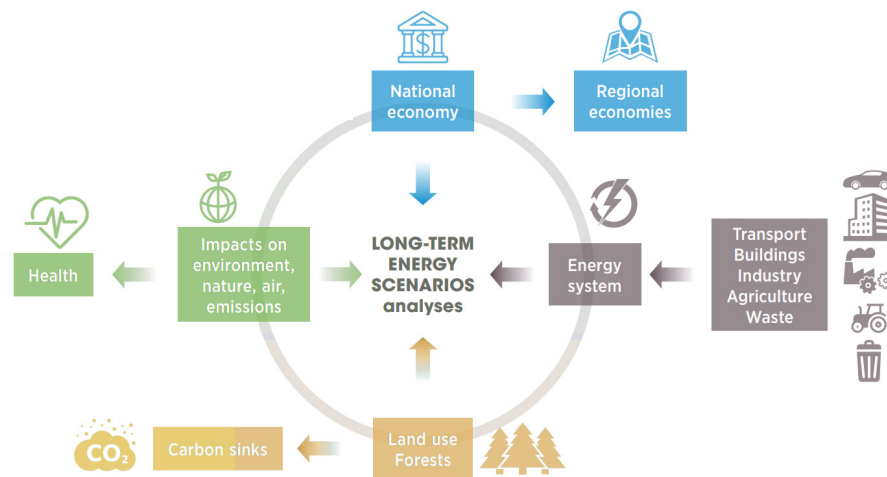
National economy

Regional economies

Health

Impacts on environment, nature, air, emissions

LONG-TERM ENERGY SCENARIOS analyses

Energy system

Transport
Buildings
Industry
Agriculture
Waste

$CO_2$

Carbon sinks

Land use
Forests